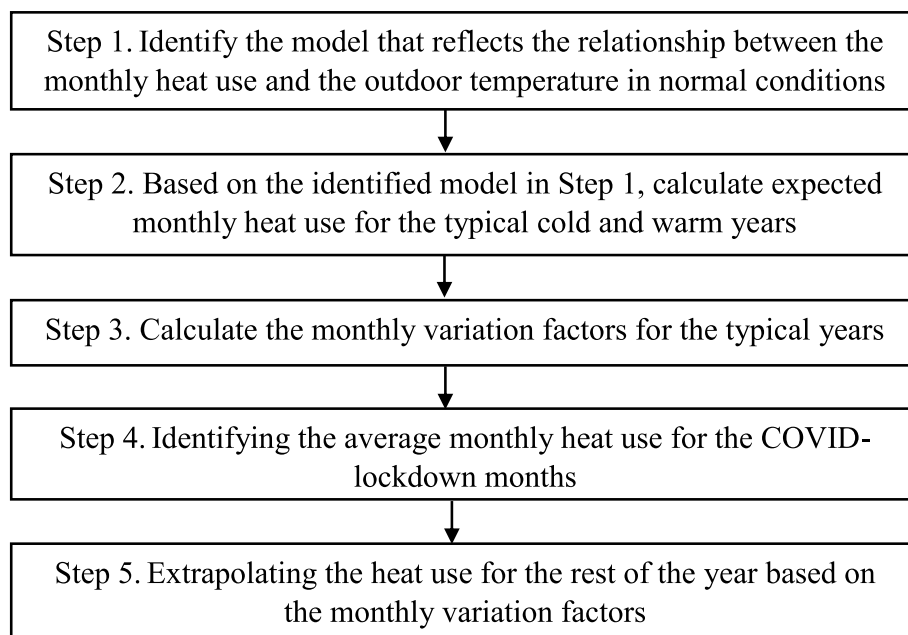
Step 1. Identify the model that reflects the relationship between the monthly heat use and the outdoor temperature in normal conditions

Step 2. Based on the identified model in Step 1, calculate expected monthly heat use for the typical cold and warm years

Step 3. Calculate the monthly variation factors for the typical years

Step 4. Identifying the average monthly heat use for the COVID-lockdown months

Step 5. Extrapolating the heat use for the rest of the year based on the monthly variation factors